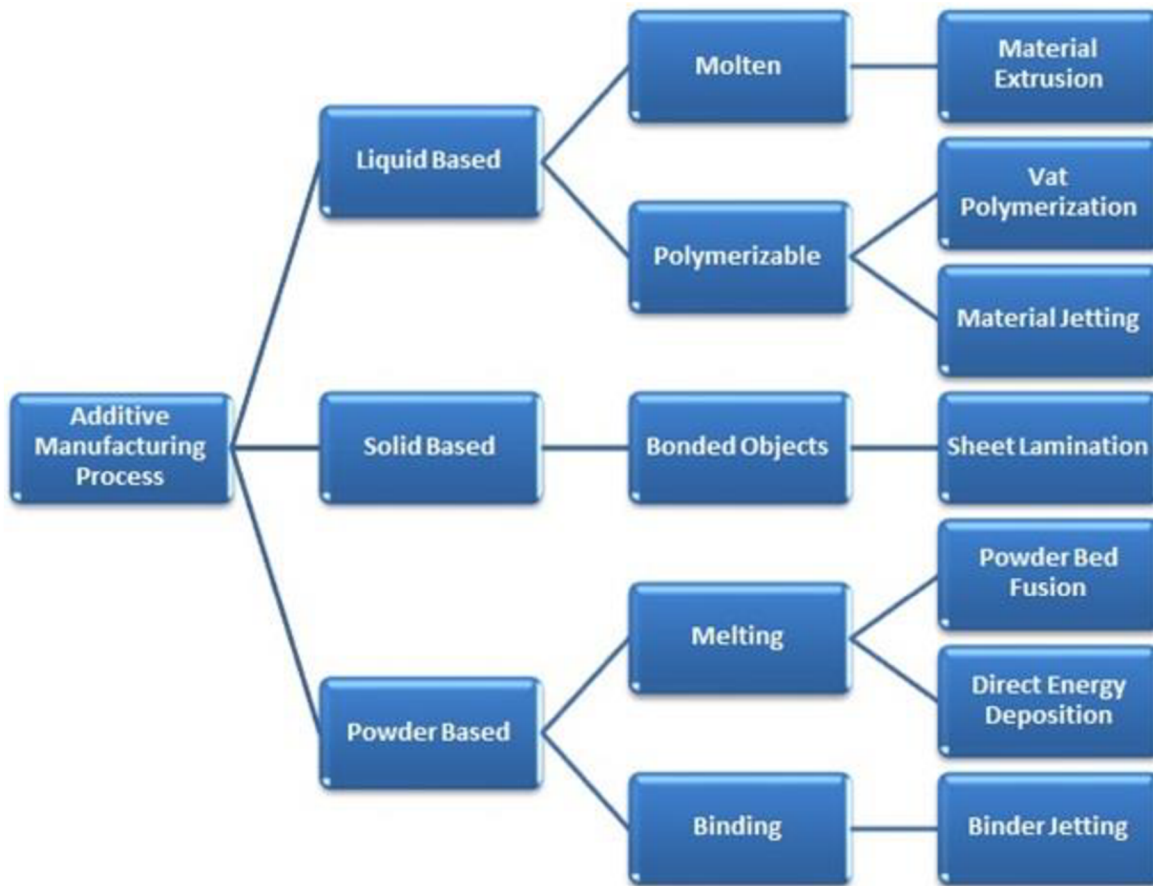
Additive Manufacturing Process

Liquid Based

Molten

Material Extrusion

Polymerizable

Vat Polymerization

Material Jetting

Solid Based

Bonded Objects

Sheet Lamination

Powder Based

Melting

Powder Bed Fusion

Direct Energy Deposition

Binding

Binder Jetting